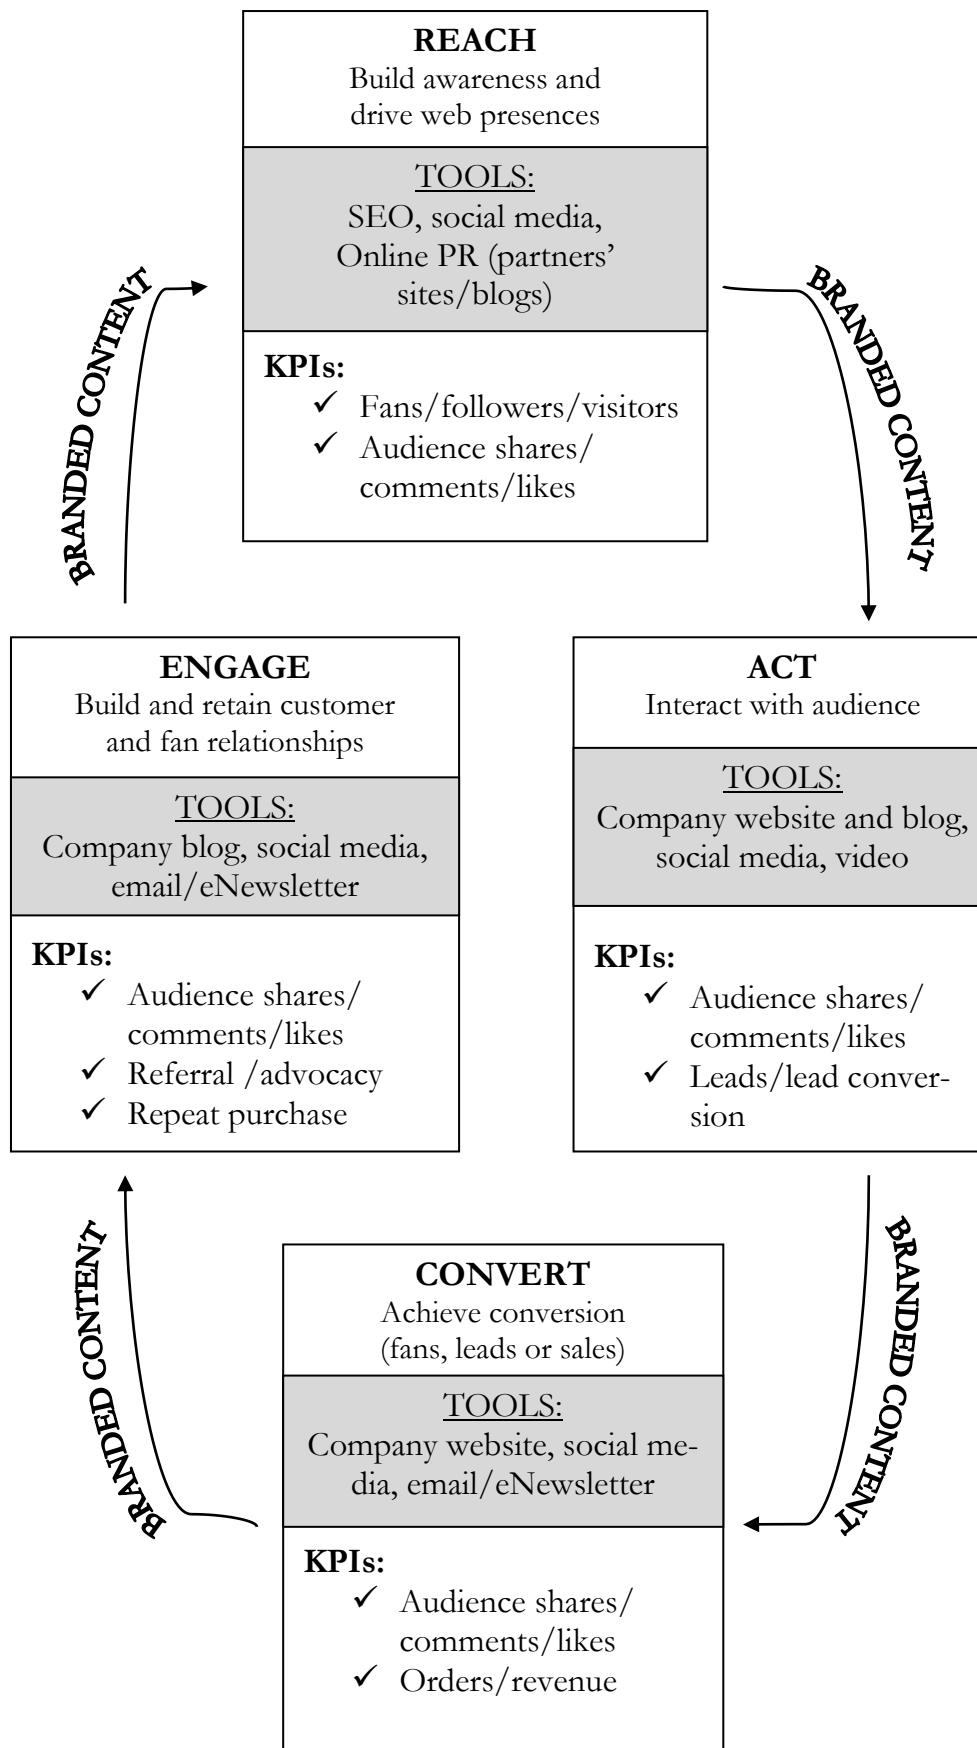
REACH
Build awareness and drive web presences

TOOLS:
SEO, social media, Online PR (partners' sites/blogs)

KPIs:
✓ Fans/followers/visitors
✓ Audience shares/ comments/likes

BRANDED CONTENT

BRANDED CONTENT

ENGAGE
Build and retain customer and fan relationships

TOOLS:
Company blog, social media, email/eNewsletter

KPIs:
✓ Audience shares/ comments/likes
✓ Referral /advocacy
✓ Repeat purchase

ACT
Interact with audience

TOOLS:
Company website and blog, social media, video

KPIs:
✓ Audience shares/ comments/likes
✓ Leads/lead conversion

BRANDED CONTENT

BRANDED CONTENT

CONVERT
Achieve conversion (fans, leads or sales)

TOOLS:
Company website, social media, email/eNewsletter

KPIs:
✓ Audience shares/ comments/likes
✓ Orders/revenue